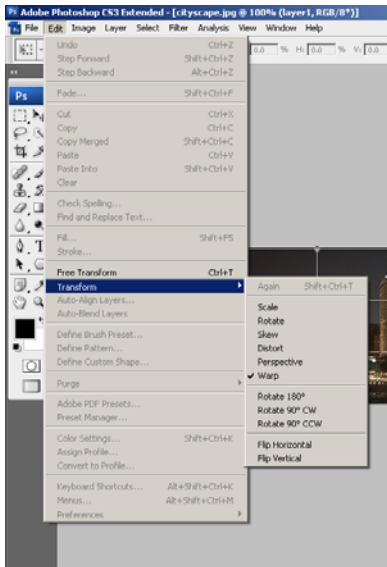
Adobe Photoshop CS3 Extended - [cityscape.jpg @ 100% (layer1, RGB/8*)]

File Edit Image Layer Select Filter Analysis View Window Help

Undo Ctrl+Z
Step Forward Shift+Ctrl+Z
Step Backward Alt+Ctrl+Z

Fade... Shift+Ctrl+F

Cut Ctrl+X
Copy Ctrl+C
Copy Merged Shift+Ctrl+C
Paste Ctrl+V
Paste Into Shift+Ctrl+V
Clear

Check Spelling...
Find and Replace Text...

Fill... Shift+F5
Stroke...

Free Transform Ctrl+T
Transform
Auto-Align Layers...
Auto-Blend Layers

Define Brush Preset...
Define Pattern...
Define Custom Shape...

Purge

Adobe PDF Presets...
Preset Manager...

Color Settings... Shift+Ctrl+K
Assign Profile...
Convert to Profile...

Keyboard Shortcuts... Alt+Shift+Ctrl+K
Menus... Alt+Shift+Ctrl+M
Preferences

Again Shift+Ctrl+T

Scale
Rotate
Skew
Distort
Perspective
Warp

Rotate 180°
Rotate 90° CW
Rotate 90° CCW

Flip Horizontal
Flip Vertical

0.0 % H: 0.0 % V: 0.0

Ps